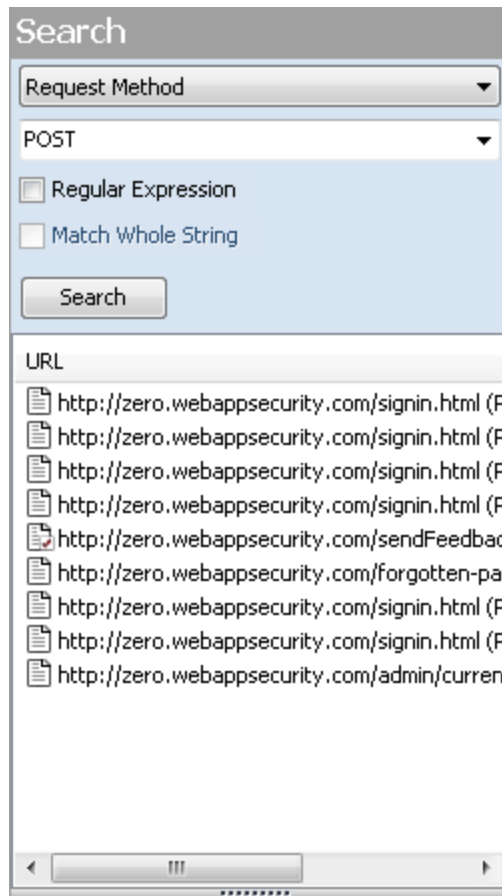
Search

Request Method

POST

Regular Expression

Match Whole String

Search

URL

http://zero.webappsecurity.com/signin.html (P
http://zero.webappsecurity.com/signin.html (P
http://zero.webappsecurity.com/signin.html (P
http://zero.webappsecurity.com/signin.html (P
http://zero.webappsecurity.com/sendFeedbac
http://zero.webappsecurity.com/forgotten-pa
http://zero.webappsecurity.com/signin.html (P
http://zero.webappsecurity.com/signin.html (P
http://zero.webappsecurity.com/admin/curren